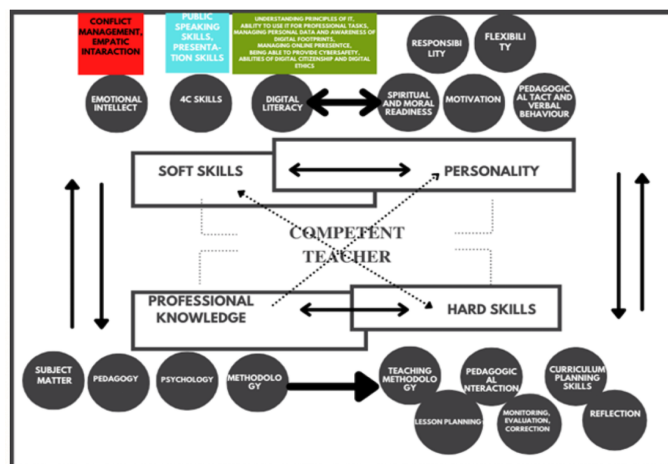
CONFLICT MANAGEMENT, EMPATIC INTARACTION

PUBLIC SPEAKING SKILLS, PRESENTATION SKILLS

UNDERSTANDING PRINCIPLES OF IT, ABILITY TO USE IT FOR PROFESSIONAL TASKS, MANAGING PERSONAL DATA AND AWARENESS OF DIGITAL FOOTPRINTS, MANAGING ONLINE PRESSENTCE, BEING ABLE TO PROVIDE CYBERSAFETY, ABILITIES OF DIGITAL CITIZENSHIP AND DIGITAL ETHICS

RESPONSIBILITY

FLEXIBILITY

EMOTIONAL INTELLECT

4C SKILLS

DIGITAL LITERACY

SPIRITUAL AND MORAL READINESS

MOTIVATION

PEDAGOGICAL TACT AND VERBAL BEHAVIOUR

SOFT SKILLS

PERSONALITY

COMPETENT TEACHER

PROFESSIONAL KNOWLEDGE

HARD SKILLS

SUBJECT MATTER

PEDAGOGY

PSYCHOLOGY

METHODOLOGY

TEACHING METHODOLOGY

PEDAGOGICAL INTERACTION

CURRICULUM PLANNING SKILLS

LESSON PLANNING

MONITORING, EVALUATION, CORRECTION

REFLECTION